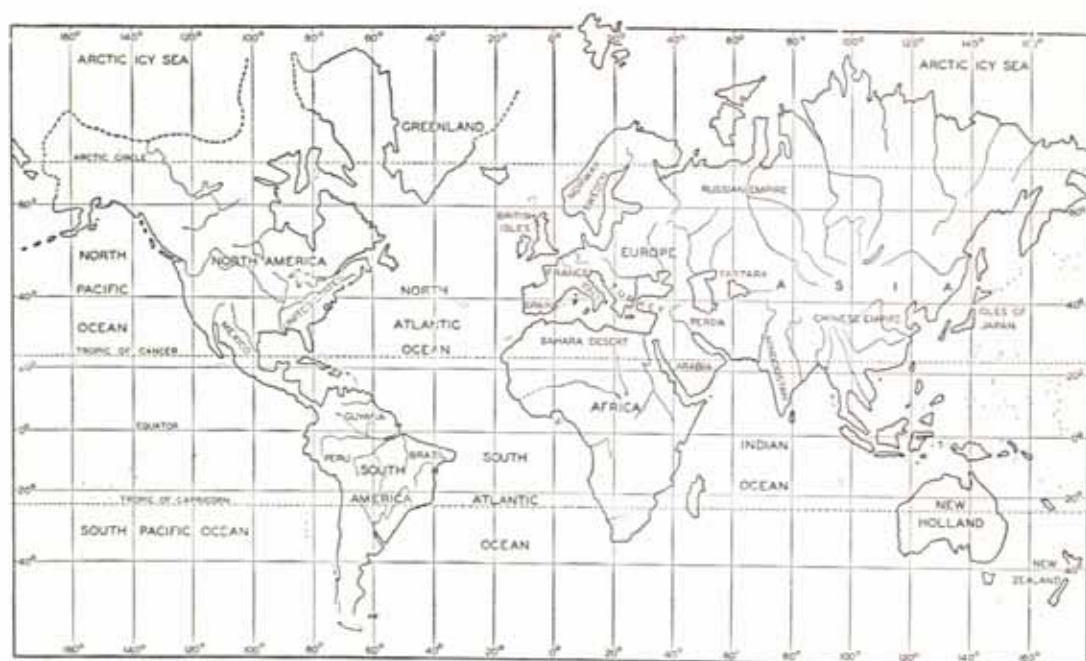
160° 140° 120° 100° 80° 60° 40° 20° 0° 20° 40° 60° 80° 100° 120° 140° 160°

ARCTIC ICY SEA

ARCTIC ICY SEA

GREENLAND

ARCTIC CIRCLE

60°

NORTH PACIFIC OCEAN

NORTH AMERICA

UNITED STATES

MEXICO

NORTH ATLANTIC OCEAN

TROPIC OF CANCER

BRITISH ISLES

NORWAY

SWEDEN

FRANCE

SPAIN

EUROPE

TURKEY

RUSSIAN EMPIRE

TARTARY

A S I A

PERSIA

ARABIA

HINDOSTAN

CHINESE EMPIRE

ISLES OF JAPAN

SAHARA DESERT

AFRICA

GUIANA

EQUATOR

PERU

BRAZIL

SOUTH AMERICA

SOUTH ATLANTIC OCEAN

INDIAN OCEAN

TROPIC OF CAPRICORN

SOUTH PACIFIC OCEAN

NEW HOLLAND

NEW ZEALAND

40°
20°
0°
20°
40°

160° 140° 120° 100° 80° 60° 40° 20° 0° 20° 40° 60° 80° 100° 120° 140° 160°